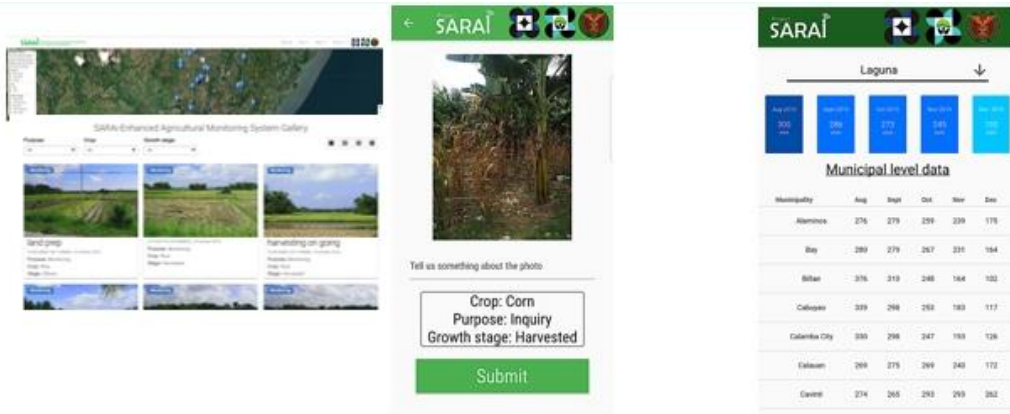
SARAI-Enhanced Agricultural Monitoring System Gallery

Purpose Crop Growth stage

Monitoring Monitoring Monitoring

land prep

Purpose: Monitoring
Crop: Rice
Stage: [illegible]

Purpose: Monitoring
Crop: Rice
Stage: Harvested

harvesting on going

Purpose: Monitoring
Crop: Rice
Stage: Harvested

Monitoring Monitoring Monitoring

SARAI

Tell us something about the photo

Crop: Corn
Purpose: Inquiry
Growth stage: Harvested

Submit

SARAI

Laguna

| Aug 2015 | Sept 2015 | Oct 2015 | Nov 2015 | Dec 2015 |
|---|---|---|---|---|
| 300 | 286 | 273 | 245 | 165 |

Municipal level data

| Municipality | Aug | Sept | Oct | Nov | Dec |
|---|---|---|---|---|---|
| Alaminos | 276 | 279 | 259 | 239 | 175 |
| Bay | 280 | 279 | 267 | 231 | 164 |
| Biñan | 376 | 310 | 248 | 164 | 102 |
| Cabuyao | 339 | 298 | 253 | 183 | 117 |
| Calamba City | 330 | 298 | 247 | 193 | 126 |
| Calauan | 269 | 275 | 269 | 240 | 172 |
| Cavinti | 274 | 265 | 293 | 293 | 262 |